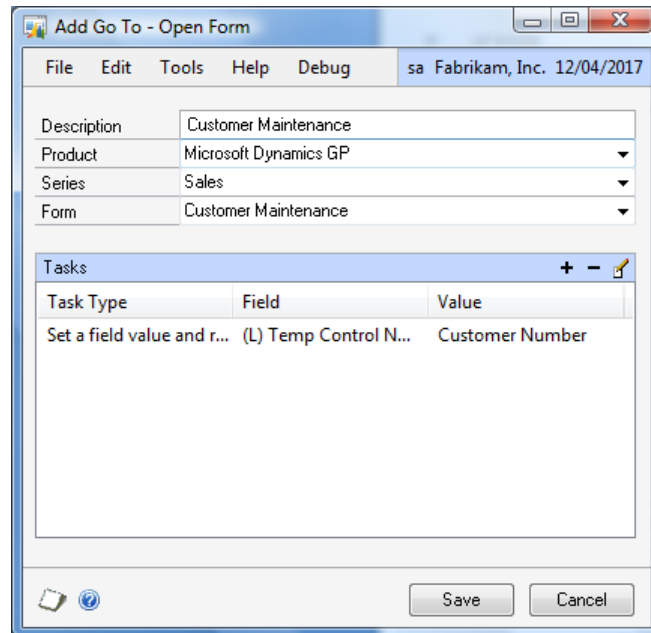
Add Go To - Open Form

File Edit Tools Help Debug sa Fabrikam, Inc. 12/04/2017

| | |
|---|---|
| Description | Customer Maintenance |
| Product | Microsoft Dynamics GP |
| Series | Sales |
| Form | Customer Maintenance |

Tasks + −

| Task Type | Field | Value |
|---|---|---|
| Set a field value and r... | (L) Temp Control N... | Customer Number |

Save Cancel